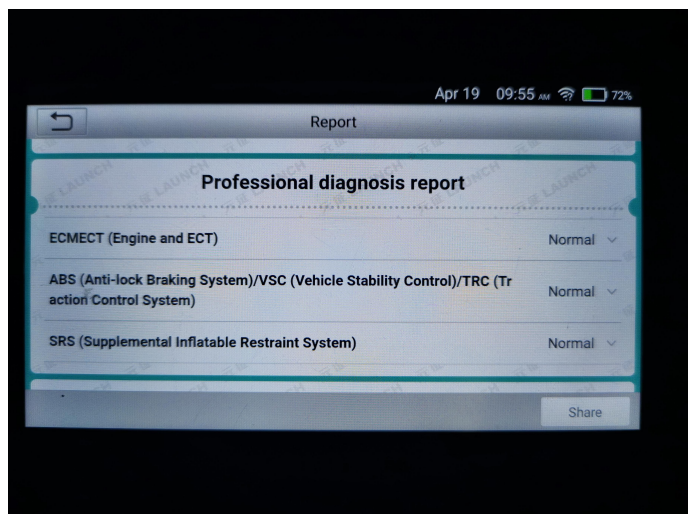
Apr 19 09:55 AM 72%

Report

Professional diagnosis report

LAUNCH

ECMECT (Engine and ECT) Normal

ABS (Anti-lock Braking System)/VSC (Vehicle Stability Control)/TRC (Traction Control System) Normal

SRS (Supplemental Inflatable Restraint System) Normal

Share